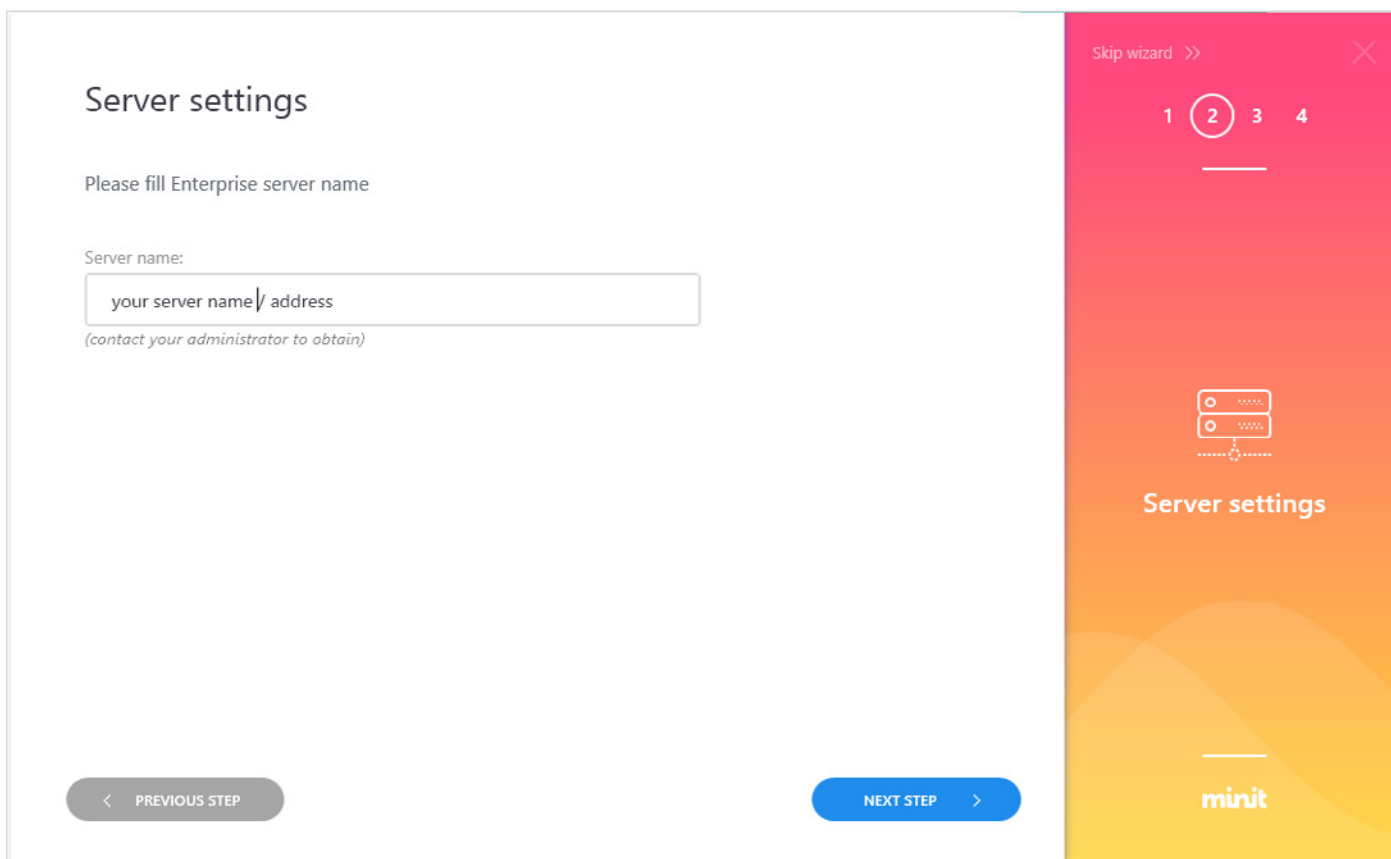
Server settings

Please fill Enterprise server name

Server name:

your server name / address

(contact your administrator to obtain)

< PREVIOUS STEP

NEXT STEP >

Skip wizard >>

1 2 3 4

Server settings

minit